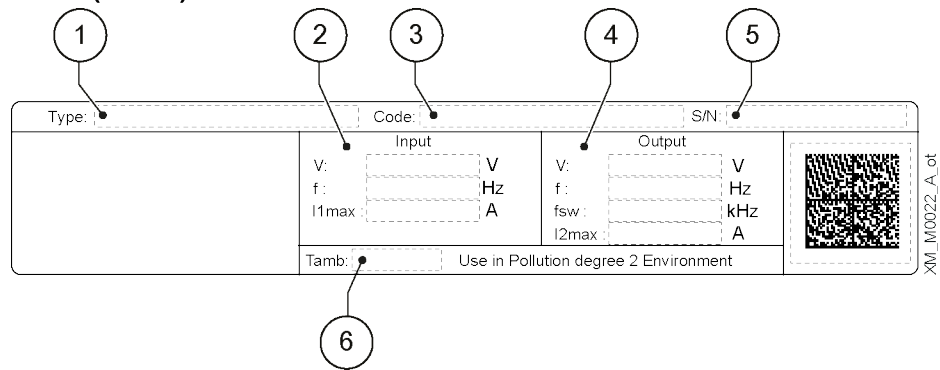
1 2 3 4 5

Type:

Code:

S/N:

| Input | | Output | |
|---|---|---|---|
| V: | V | V: | V |
| f : | Hz | f : | Hz |
| I1max : | A | fsw : | kHz |
| | | I2max : | A |

Tamb:

Use in Pollution degree 2 Environment

6

XM_M0022_A_ot